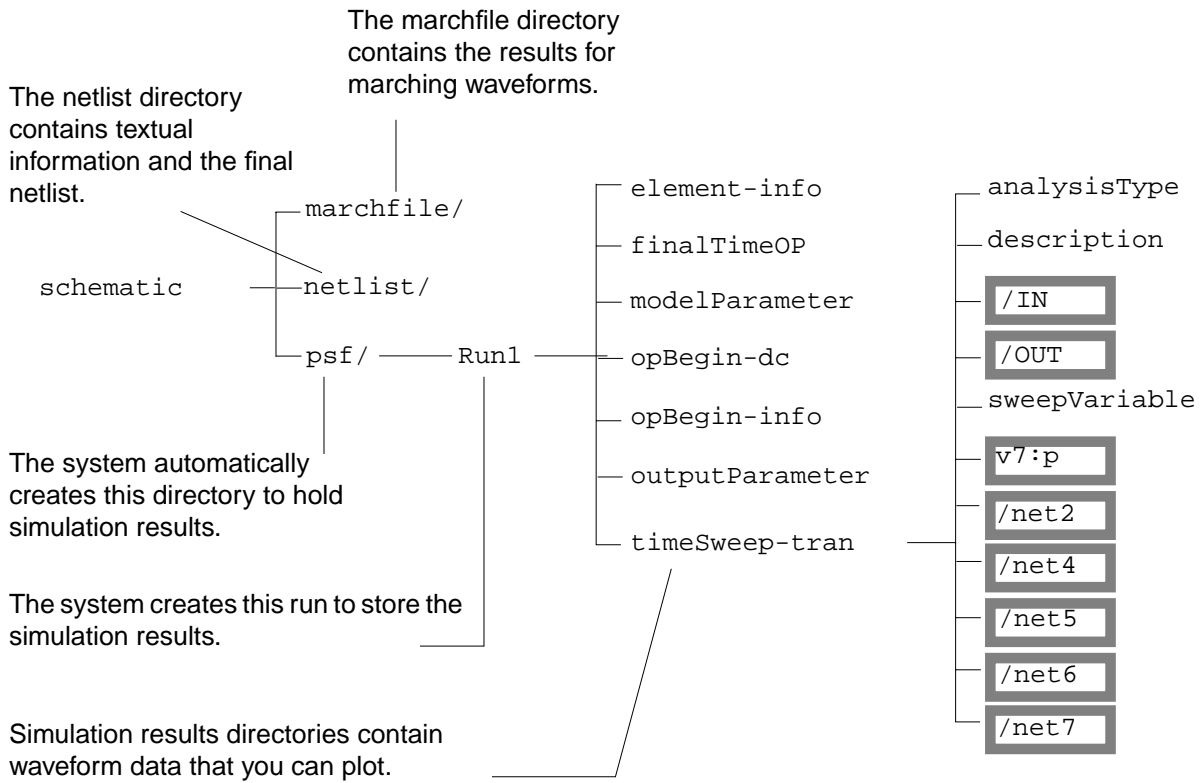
The marchfile directory contains the results for marching waveforms.

The netlist directory contains textual information and the final netlist.

marchfile/

schematic

netlist/

psf/

Run1

element-info

finalTimeOP

modelParameter

opBegin-dc

opBegin-info

outputParameter

timeSweep-tran

analysisType

description

/IN

/OUT

sweepVariable

v7:p

/net2

/net4

/net5

/net6

/net7

The system automatically creates this directory to hold simulation results.

The system creates this run to store the simulation results.

Simulation results directories contain waveform data that you can plot.